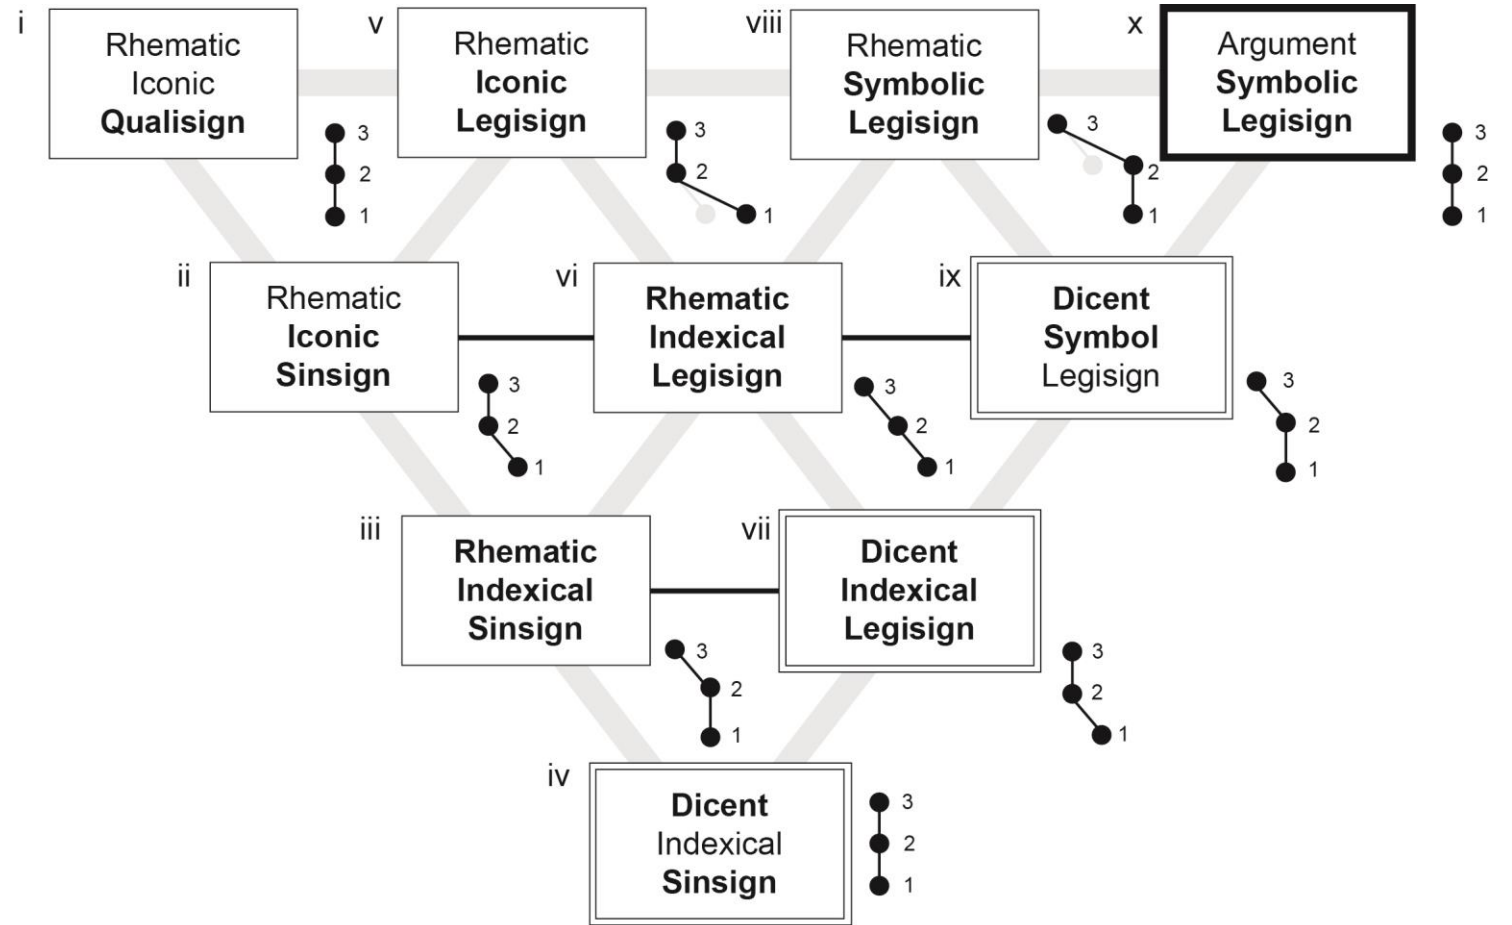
i
Rhematic
Iconic
Qualisign
3
2
1

v
Rhematic
Iconic
Legisign
3
2
1

viii
Rhematic
Symbolic
Legisign
3
2
1

x
Argument
Symbolic
Legisign
3
2
1

ii
Rhematic
Iconic
Sinsign
3
2
1

vi
Rhematic
Indexical
Legisign
3
2
1

ix
Dicent
Symbol
Legisign
3
2
1

iii
Rhematic
Indexical
Sinsign
3
2
1

vii
Dicent
Indexical
Legisign
3
2
1

iv
Dicent
Indexical
Sinsign
3
2
1